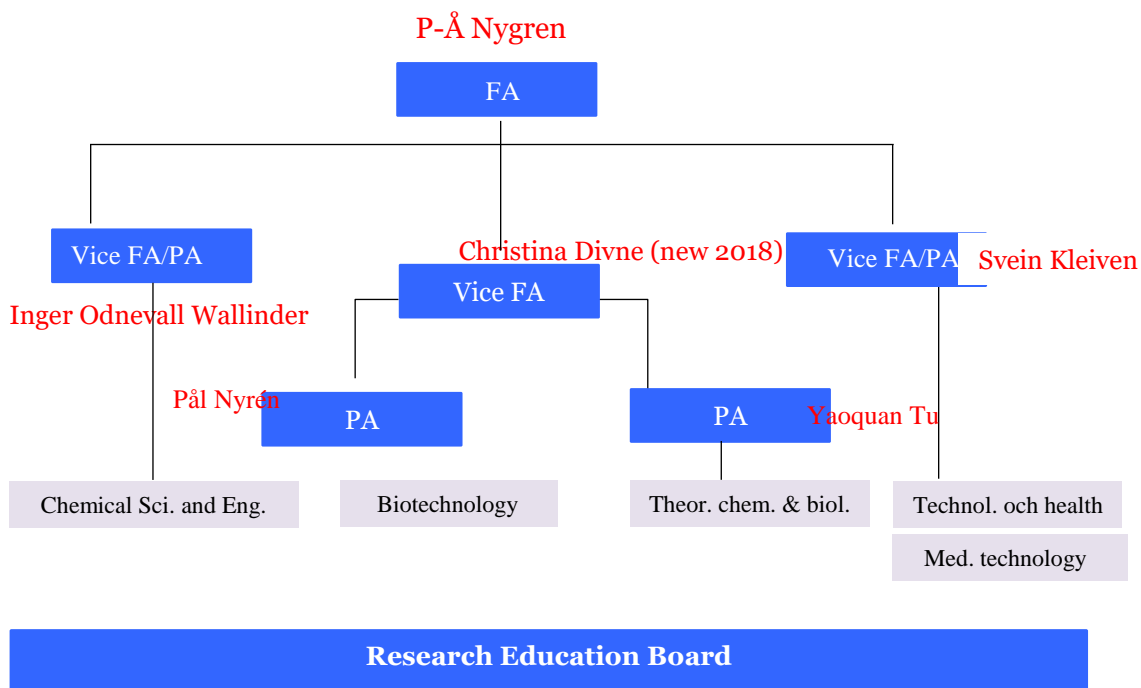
P-Å Nygren

FA

Vice FA/PA

Inger Odnevall Wallinder

Christina Divne (new 2018)

Vice FA

Vice FA/PA

Svein Kleiven

Pål Nyrén

PA

PA

Yaoquan Tu

Chemical Sci. and Eng.

Biotechnology

Theor. chem. & biol.

Technol. och health

Med. technology

Research Education Board